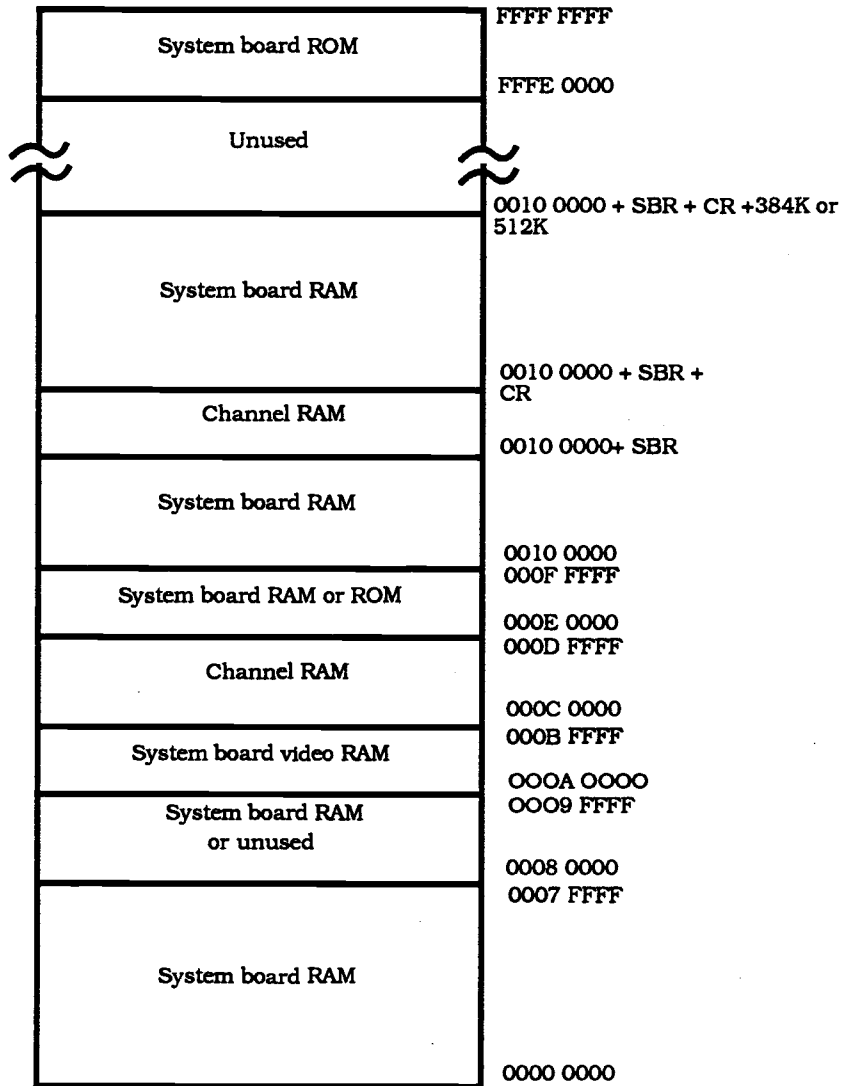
System board ROM

FFFF FFFF

FFFE 0000

Unused

0010 0000 + SBR + CR +384K or 512K

System board RAM

0010 0000 + SBR + CR

Channel RAM

0010 0000+ SBR

System board RAM

0010 0000
000F FFFF

System board RAM or ROM

000E 0000
000D FFFF

Channel RAM

000C 0000
000B FFFF

System board video RAM

000A 0000
0009 FFFF

System board RAM or unused

0008 0000
0007 FFFF

System board RAM

0000 0000